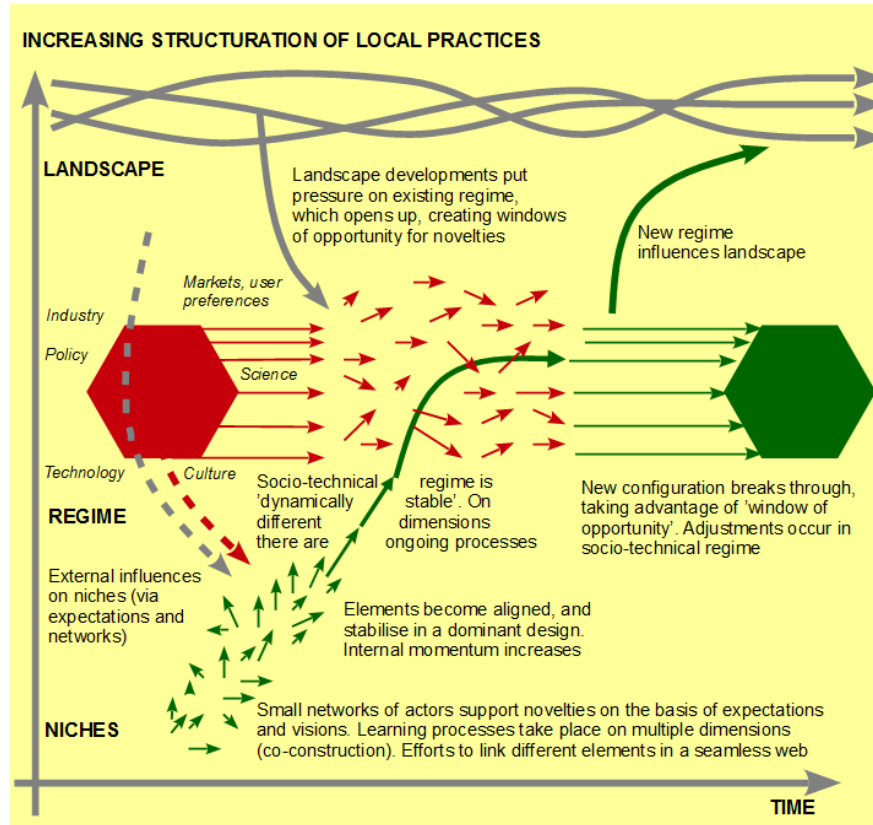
INCREASING STRUCTURATION OF LOCAL PRACTICES

LANDSCAPE

Landscape developments put pressure on existing regime, which opens up, creating windows of opportunity for novelties

New regime influences landscape

Markets, user preferences

Industry

Policy

Science

Technology

Culture

Socio-technical 'dynamically different there are

regime is stable'. On dimensions ongoing processes

New configuration breaks through, taking advantage of 'window of opportunity'. Adjustments occur in socio-technical regime

REGIME

External influences on niches (via expectations and networks)

Elements become aligned, and stabilise in a dominant design. Internal momentum increases

Small networks of actors support novelties on the basis of expectations and visions. Learning processes take place on multiple dimensions (co-construction). Efforts to link different elements in a seamless web

NICHES

TIME